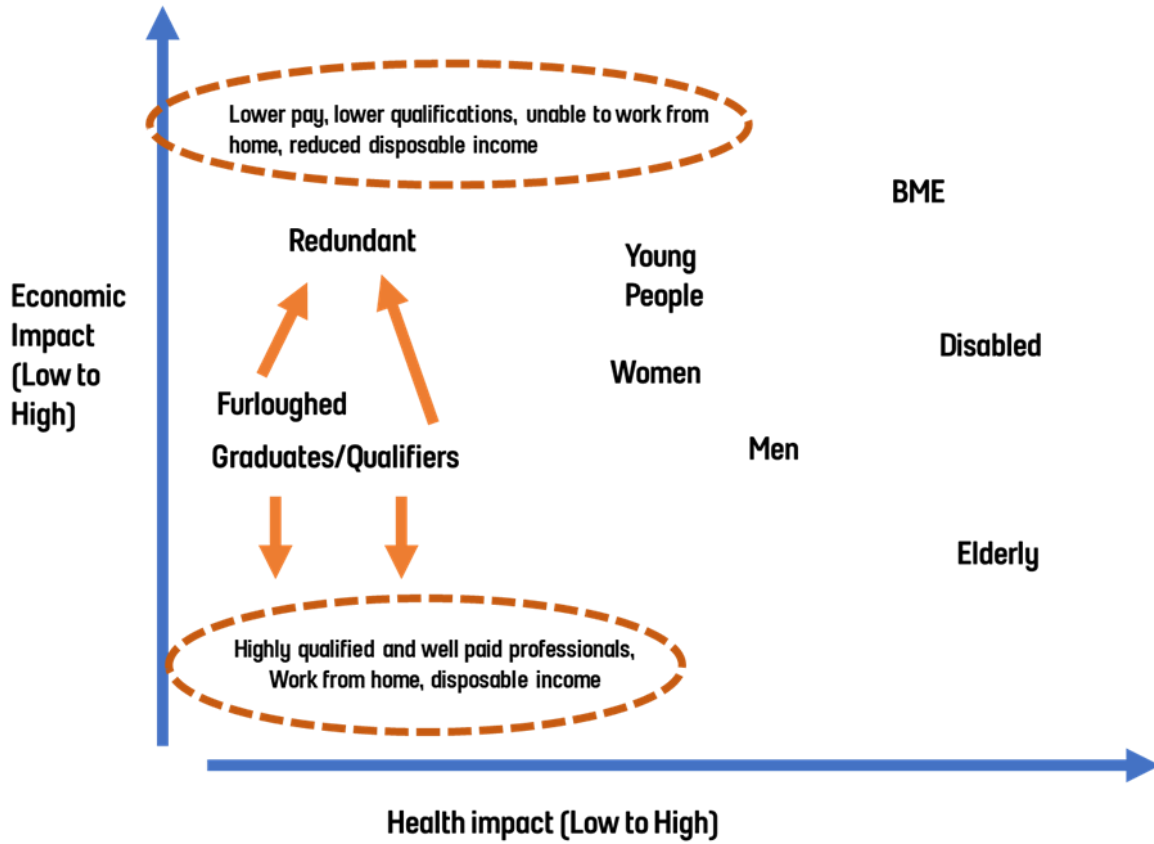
Lower pay, lower qualifications, unable to work from home, reduced disposable income

BME

Redundant

Young People

Economic Impact (Low to High)

Disabled

Women

Furloughed

Graduates/Qualifiers

Men

Elderly

Highly qualified and well paid professionals, Work from home, disposable income

Health impact (Low to High)